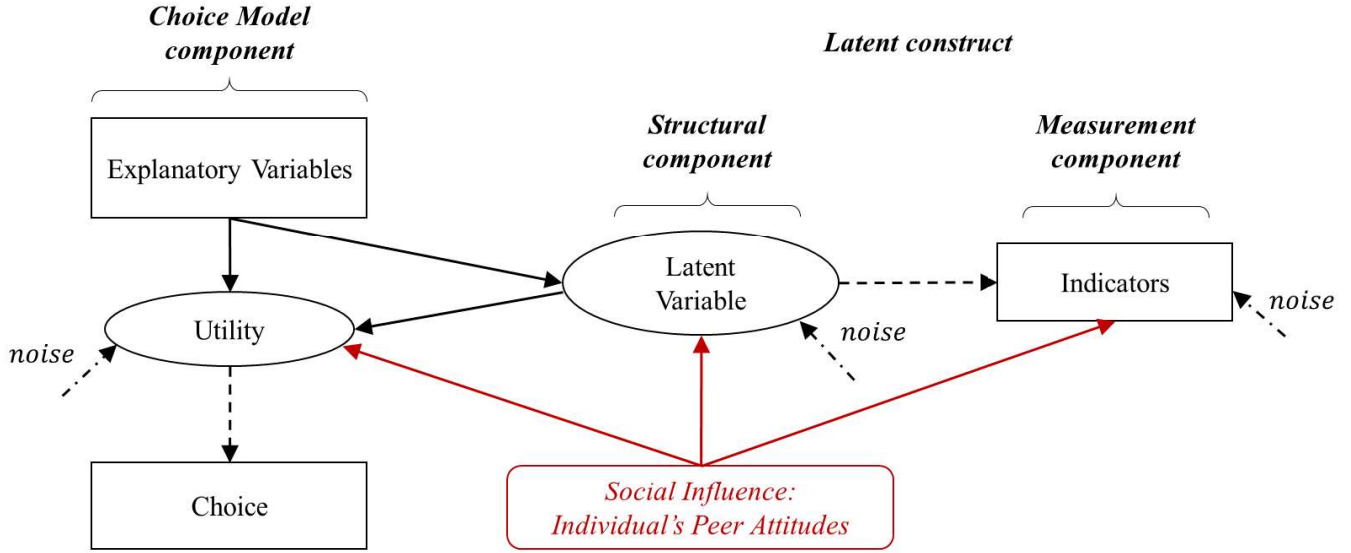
Choice Model component

Latent construct

Structural component

Measurement component

Explanatory Variables

Latent Variable

Indicators

noise

Utility

noise

noise

Choice

Social Influence: Individual's Peer Attitudes